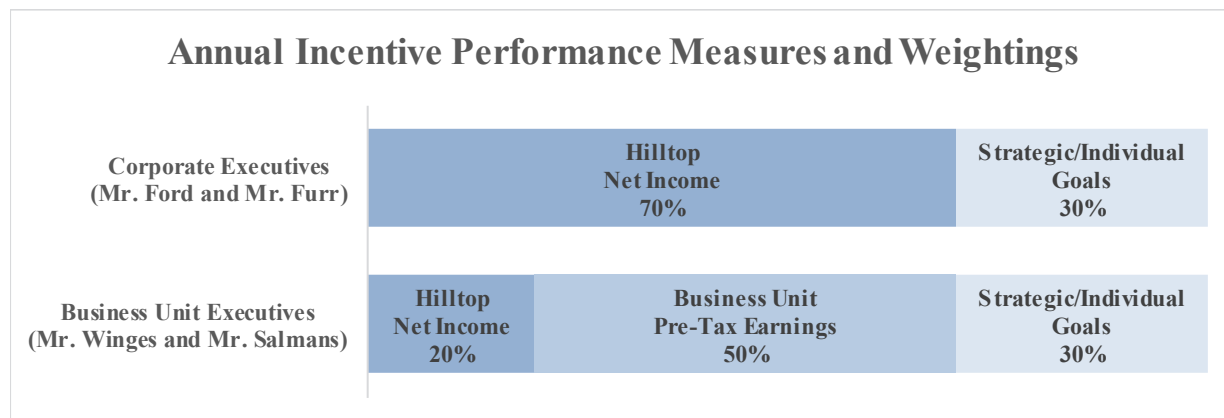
Annual Incentive Performance Measures and Weightings

Corporate Executives (Mr. Ford and Mr. Furr)

Hilltop Net Income 70%

Strategic/Individual Goals 30%

Business Unit Executives (Mr. Winges and Mr. Salmans)

Hilltop Net Income 20%

Business Unit Pre-Tax Earnings 50%

Strategic/Individual Goals 30%